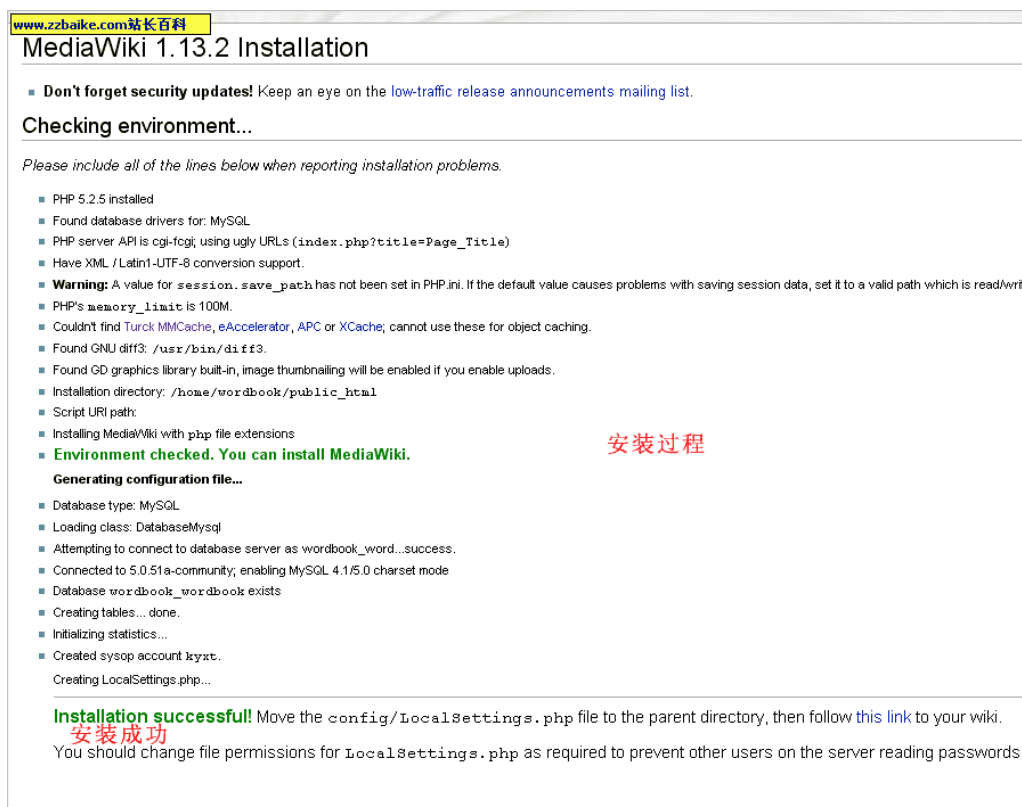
www.zzbaike.com站长百科

MediaWiki 1.13.2 Installation

- **Don't forget security updates!** Keep an eye on the low-traffic release announcements mailing list.

Checking environment...

*Please include all of the lines below when reporting installation problems.*

- PHP 5.2.5 installed
- Found database drivers for: MySQL
- PHP server API is cgi-fcgi; using ugly URLs (index.php?title=Page_Title)
- Have XML / Latin1-UTF-8 conversion support.
- **Warning:** A value for session.save_path has not been set in PHP.ini. If the default value causes problems with saving session data, set it to a valid path which is read/wri
- PHP's memory_limit is 100M.
- Couldn't find Turck MMCache, eAccelerator, APC or XCache; cannot use these for object caching.
- Found GNU diff3: /usr/bin/diff3.
- Found GD graphics library built-in, image thumbnailing will be enabled if you enable uploads.
- Installation directory: /home/wordbook/public_html
- Script URI path:
- Installing MediaWiki with php file extensions
- **Environment checked. You can install MediaWiki.**

安装过程

**Generating configuration file...**

- Database type: MySQL
- Loading class: DatabaseMysql
- Attempting to connect to database server as wordbook_word...success.
- Connected to 5.0.51a-community; enabling MySQL 4.1/5.0 charset mode
- Database wordbook_wordbook exists
- Creating tables... done.
- Initializing statistics...
- Created sysop account kyxt.

Creating LocalSettings.php...

**Installation successful!** Move the config/LocalSettings.php file to the parent directory, then follow this link to your wiki.

安装成功

You should change file permissions for LocalSettings.php as required to prevent other users on the server reading passwords